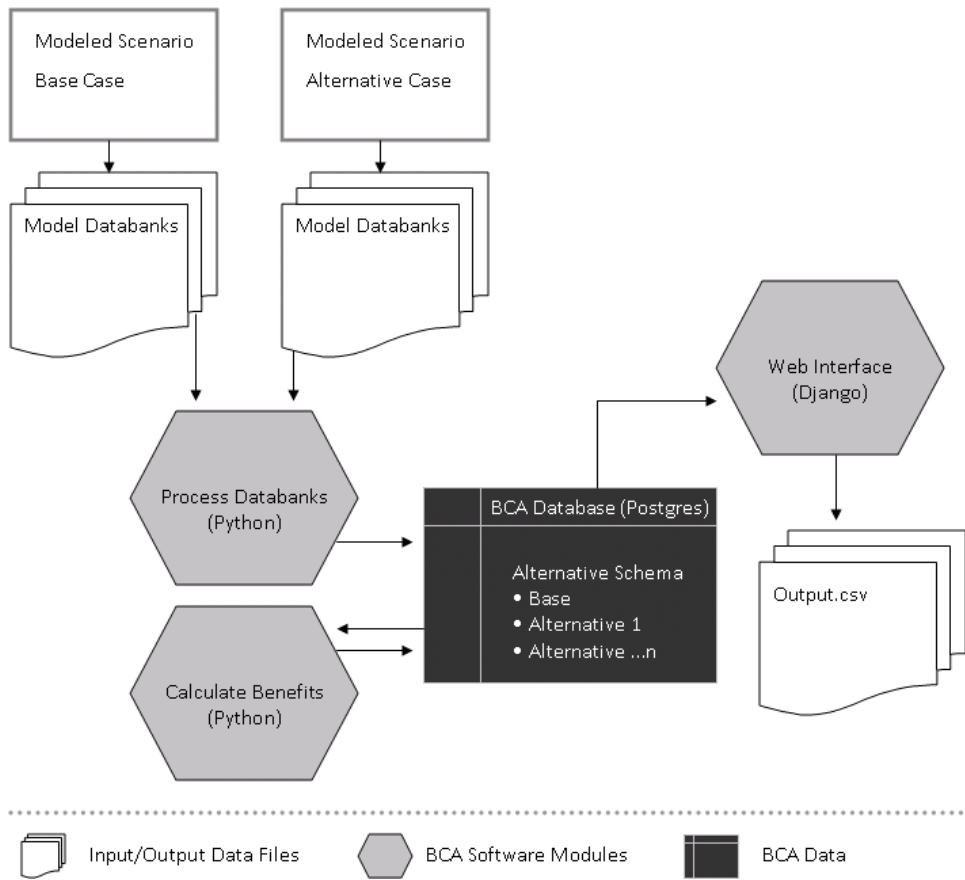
Modeled Scenario
Base Case

Modeled Scenario
Alternative Case

Model Databanks

Model Databanks

Web Interface
(Django)

Process Databanks
(Python)

BCA Database (Postgres)

Alternative Schema
• Base
• Alternative 1
• Alternative ...n

Output.csv

Calculate Benefits
(Python)

Input/Output Data Files

BCA Software Modules

BCA Data